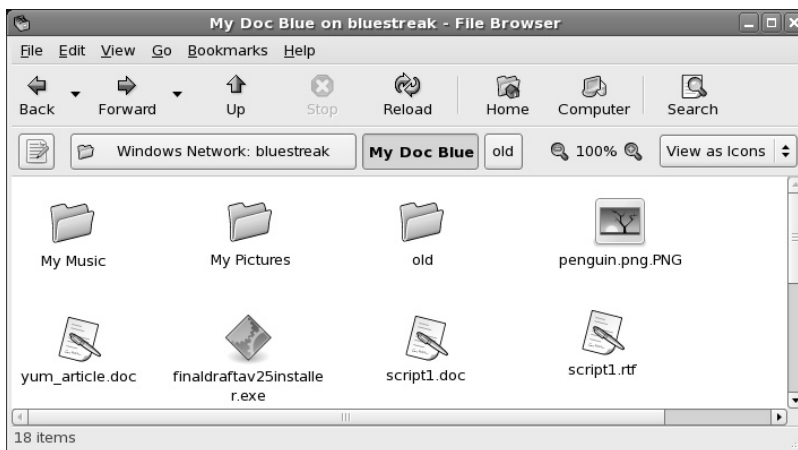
My Doc Blue on bluestreak - File Browser

File Edit View Go Bookmarks Help

Back Forward Up Stop Reload Home Computer Search

Windows Network: bluestreak My Doc Blue old 100% View as Icons

My Music
My Pictures
old
penguin.png.PNG
yum_article.doc
finaldraftav25installer.exe
script1.doc
script1.rtf

18 items